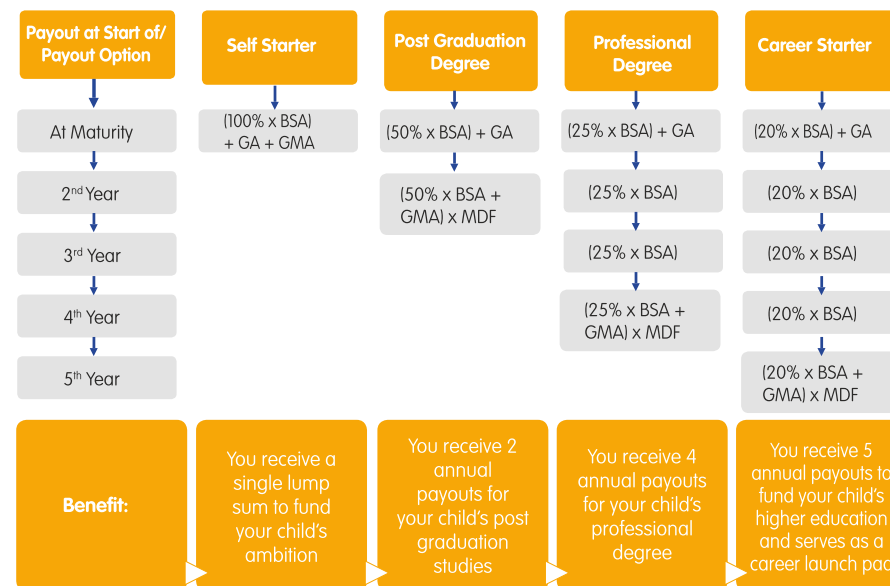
| Payout at Start of/ Payout Option | Self Starter | Post Graduation Degree | Professional Degree | Career Starter |
|---|---|---|---|---|
| At Maturity | (100% x BSA) + GA + GMA | (50% x BSA) + GA | (25% x BSA) + GA | (20% x BSA) + GA |
| 2nd Year | | (50% x BSA + GMA) x MDF | (25% x BSA) | (20% x BSA) |
| 3rd Year | | | (25% x BSA) | (20% x BSA) |
| 4th Year | | | (25% x BSA + GMA) x MDF | (20% x BSA) |
| 5th Year | | | | (20% x BSA + GMA) x MDF |
| Benefit: | You receive a single lump sum to fund your child's ambition | You receive 2 annual payouts for your child's post graduation studies | You receive 4 annual payouts for your child's professional degree | You receive 5 annual payouts to fund your child's higher education and serves as a career launch pad |